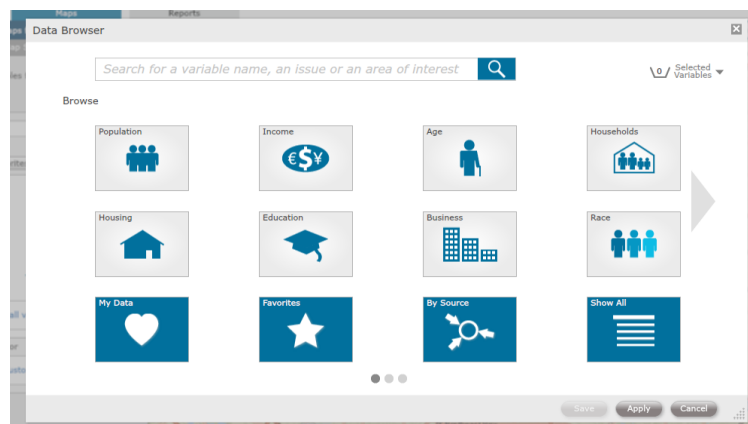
Maps Reports

Data Browser

Search for a variable name, an issue or an area of interest

0 Selected Variables

Browse

Population

Income

€$¥

Age

Households

Housing

Education

Business

Race

My Data

Favorites

By Source

Show All

Save Apply Cancel